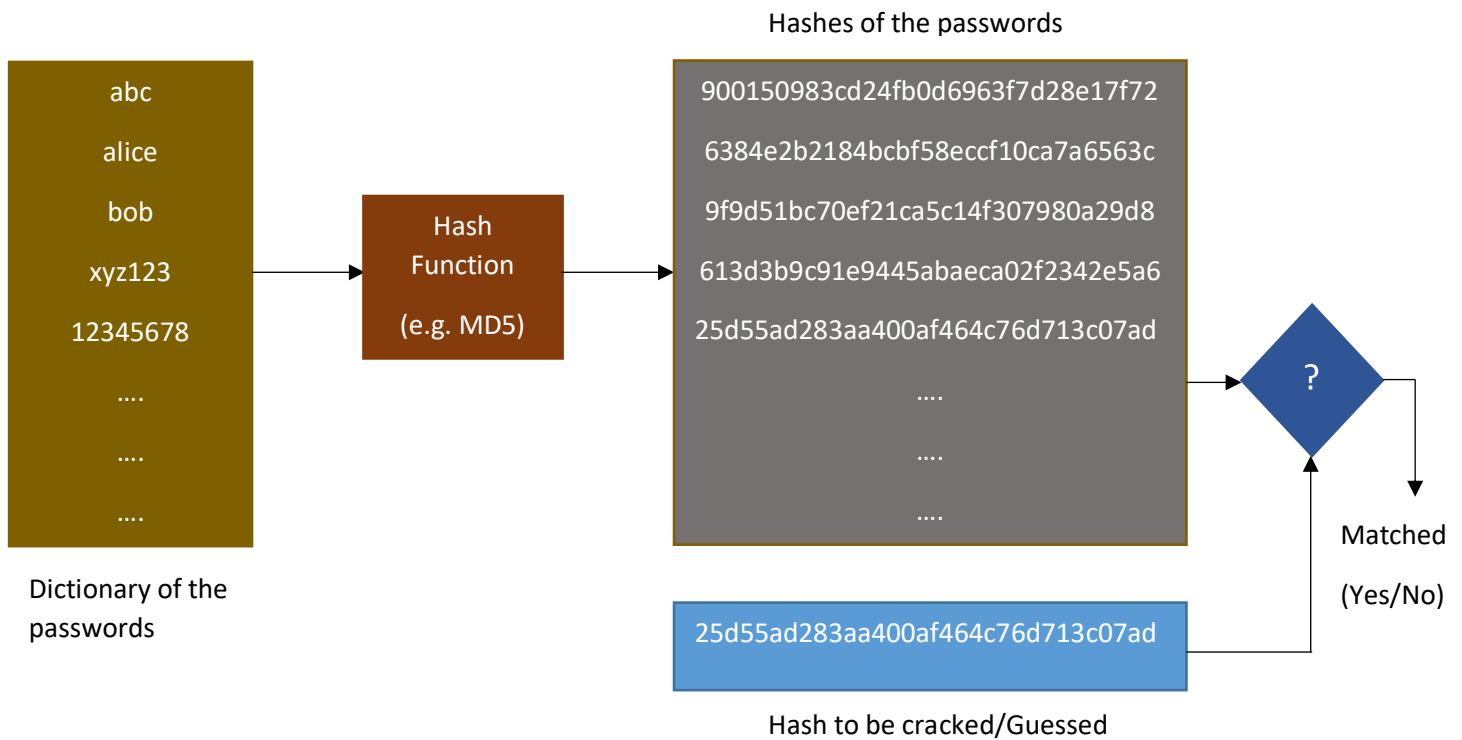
Hashes of the passwords

abc

alice

bob

xyz123

12345678

….

….

….

Dictionary of the passwords

Hash Function

(e.g. MD5)

900150983cd24fb0d6963f7d28e17f72

6384e2b2184bcbf58eccf10ca7a6563c

9f9d51bc70ef21ca5c14f307980a29d8

613d3b9c91e9445abaeca02f2342e5a6

25d55ad283aa400af464c76d713c07ad

….

….

….

?

Matched

(Yes/No)

25d55ad283aa400af464c76d713c07ad

Hash to be cracked/Guessed